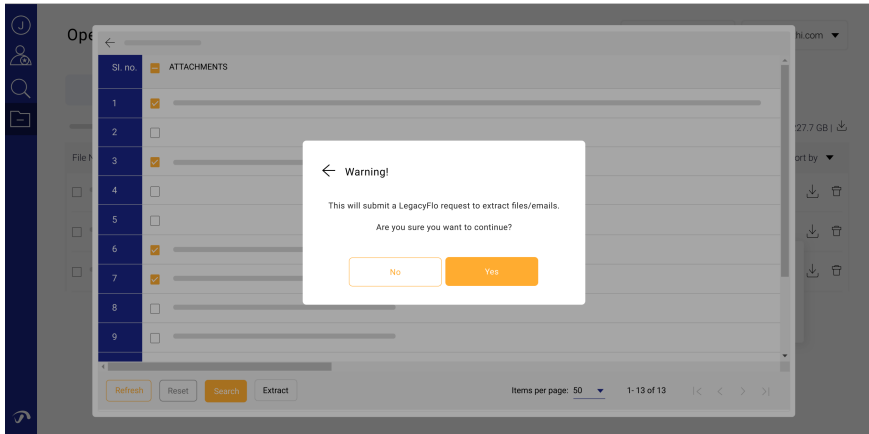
J

Ope

hi.com

Sl. no. | ATTACHMENTS

1
2
3
4
5
6
7
8
9

27.7 GB |

File N

ort by

Warning!

This will submit a LegacyFlo request to extract files/emails.

Are you sure you want to continue?

No

Yes

Refresh
Reset
Search
Extract

Items per page: 50
1 - 13 of 13